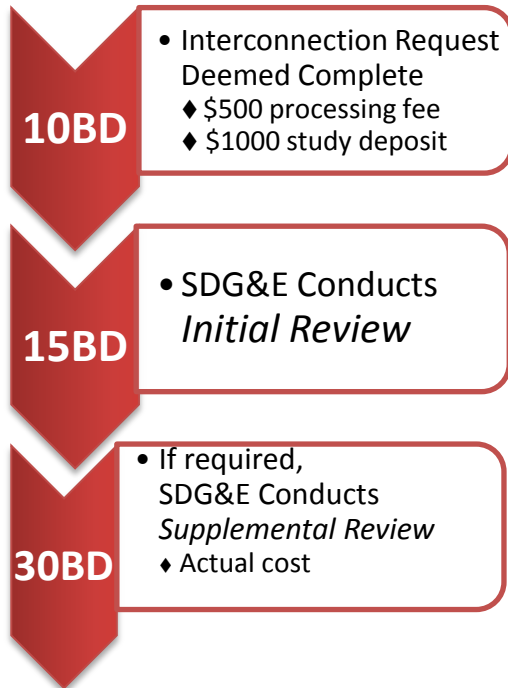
10BD

• Interconnection Request Deemed Complete
♦ \$500 processing fee
♦ \$1000 study deposit

15BD

• SDG&E Conducts *Initial Review*

30BD

• If required, SDG&E Conducts *Supplemental Review*
♦ Actual cost